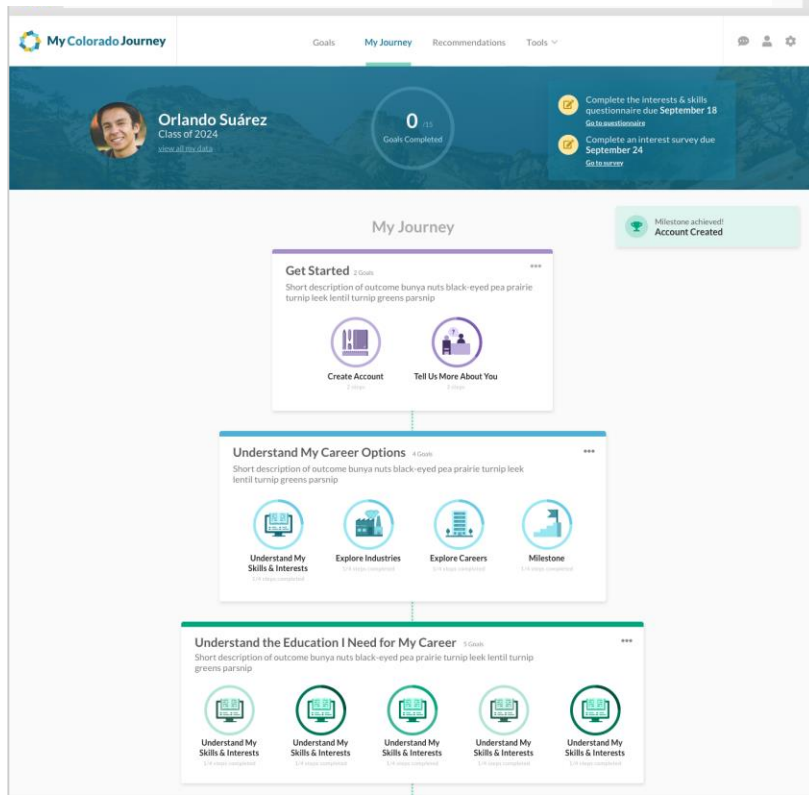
My Colorado Journey

Goals My Journey Recommendations Tools

Orlando Suárez
Class of 2024
view all my data

0 /11
Goals Completed

Complete the interests & skills questionnaire due September 18
Go to questionnaire

Complete an interest survey due September 24
Go to survey

My Journey

Milestone achieved!
Account Created

Get Started 2 Goals
Short description of outcome bunya nuts black-eyed pea prairie turnip leek lentil turnip greens parsnip

Create Account
1 steps

Tell Us More About You
3 steps

Understand My Career Options 4 Goals
Short description of outcome bunya nuts black-eyed pea prairie turnip leek lentil turnip greens parsnip

Understand My Skills & Interests
1/4 steps completed

Explore Industries
1/4 steps completed

Explore Careers
1/4 steps completed

Milestone
1/4 steps completed

Understand the Education I Need for My Career 5 Goals
Short description of outcome bunya nuts black-eyed pea prairie turnip leek lentil turnip greens parsnip

Understand My Skills & Interests
1/4 steps completed

Understand My Skills & Interests
1/4 steps completed

Understand My Skills & Interests
1/4 steps completed

Understand My Skills & Interests
1/4 steps completed

Understand My Skills & Interests
1/4 steps completed